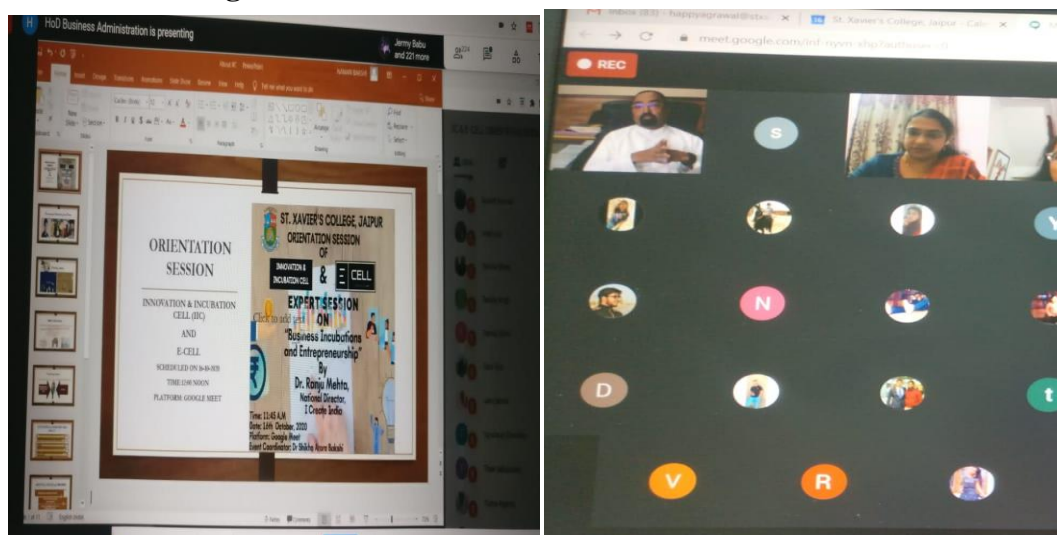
H HoD Business Administration is presenting

Jermy Babu and 221 more

ORIENTATION SESSION

INNOVATION & INCUBATION CELL (IIC)

AND

E-CELL

SCHEDULED ON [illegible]

TIME 12:00 NOON

PLATFORM: GOOGLE MEET

ST. XAVIER'S COLLEGE, JAIPUR
ORIENTATION SESSION
OF
INNOVATION & INCUBATION CELL & E CELL
EXPERT SESSION ON
"Business Incubations and Entrepreneurship"
By
Dr. Ranju Mehta,
National Director,
I Create India
Time: 11:45 AM
Date: 16th October, 2020
Platform: Google Meet
Event Coordinator: Dr Shikha Arora Bakshi

Click to add notes

Inbox (83) - happyagrawal@stxa
St. Xavier's College, Jaipur - Calc
meet.google.com/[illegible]

REC

S
Y
N
D
t
V
R